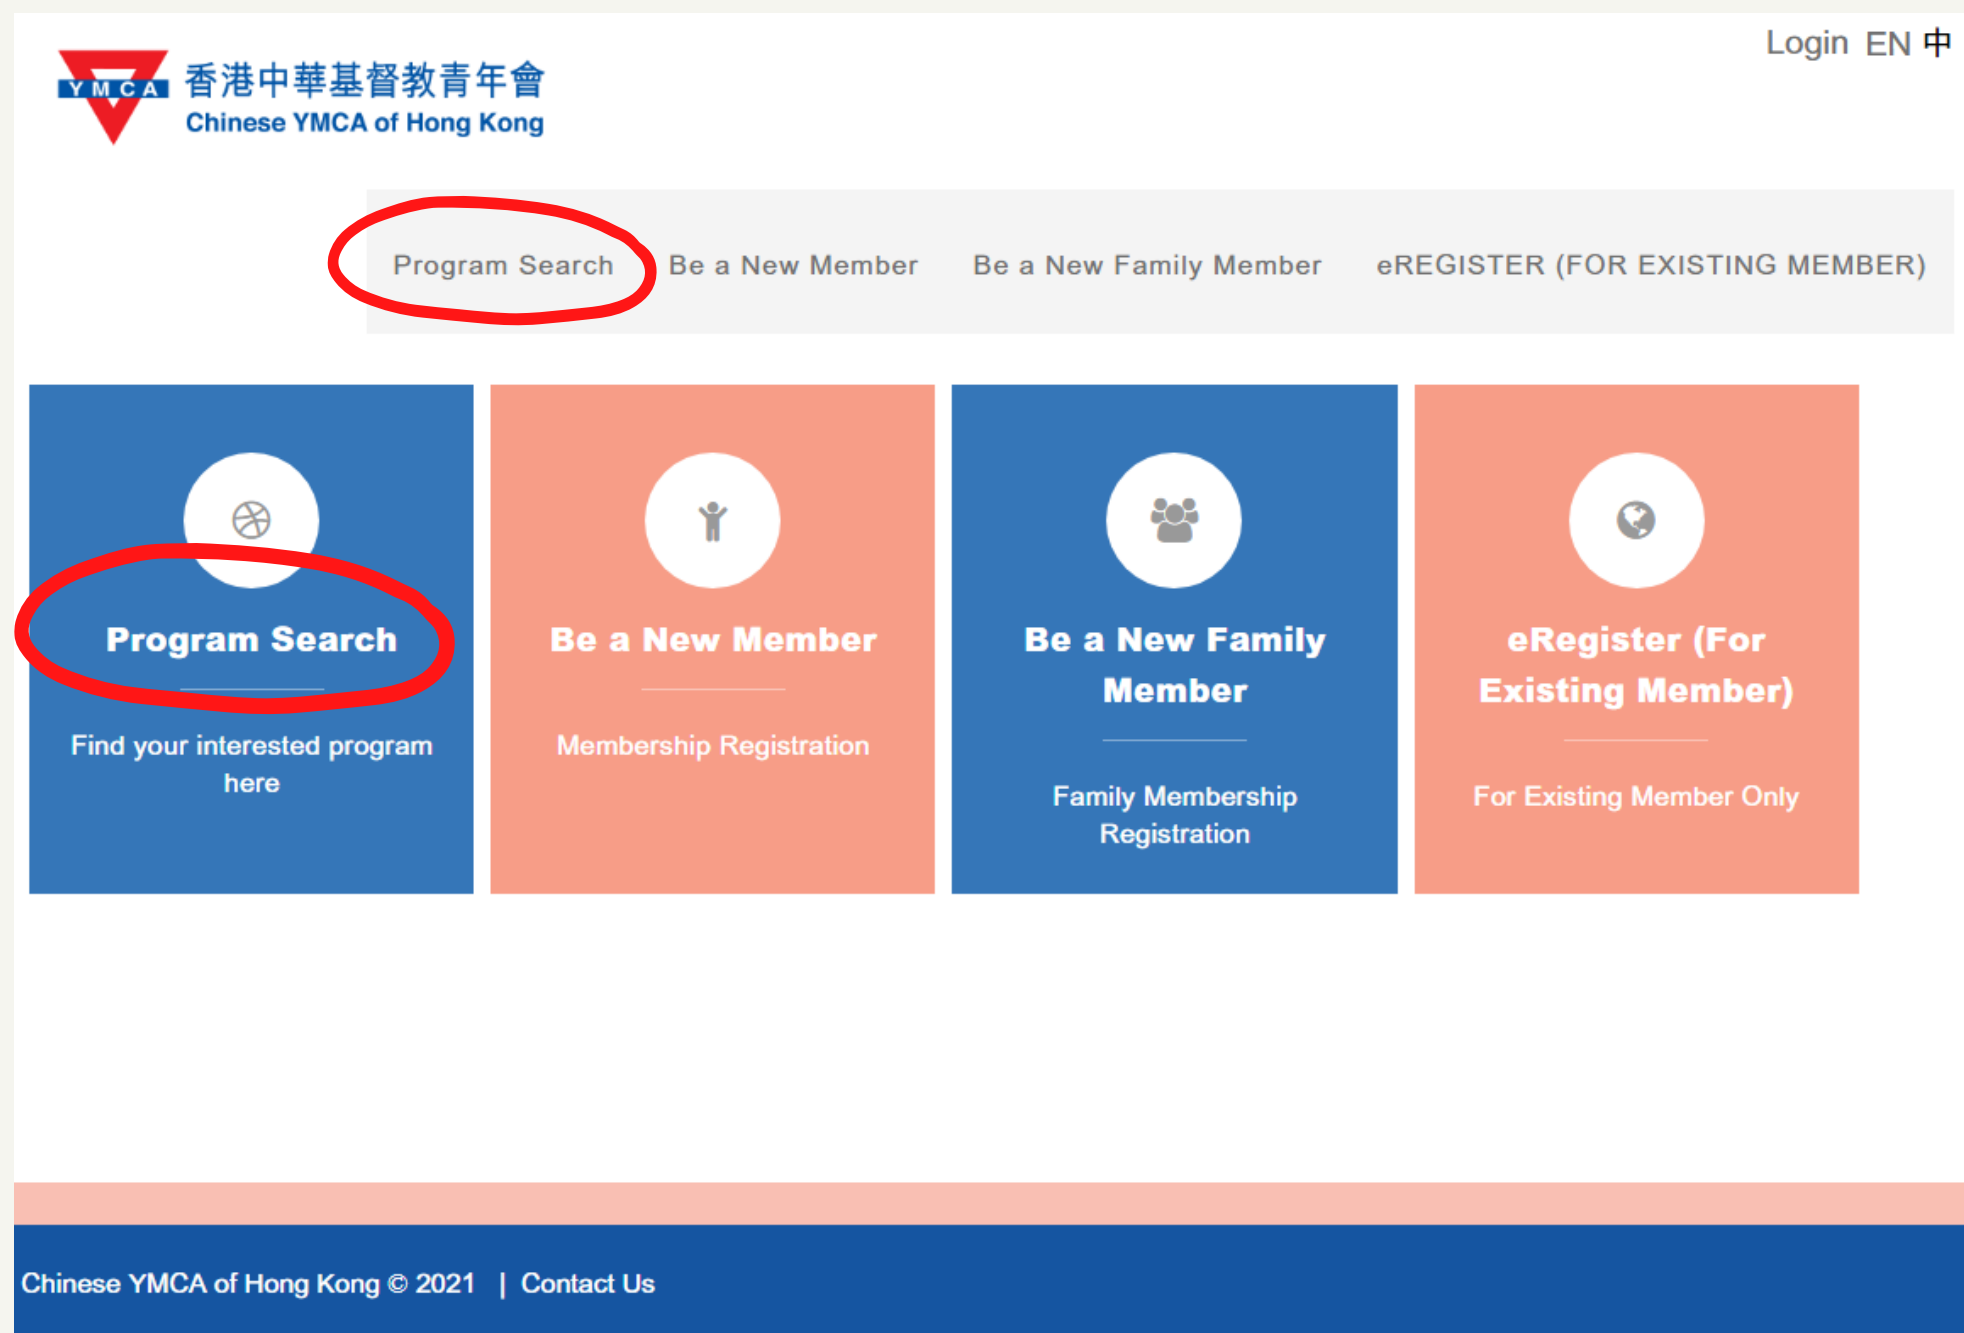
Login EN 中

YMCA 香港中華基督教青年會
Chinese YMCA of Hong Kong

Program Search Be a New Member Be a New Family Member eREGISTER (FOR EXISTING MEMBER)

Program Search

Find your interested program here

Be a New Member

Membership Registration

Be a New Family Member

Family Membership Registration

eRegister (For Existing Member)

For Existing Member Only

Chinese YMCA of Hong Kong © 2021 | Contact Us